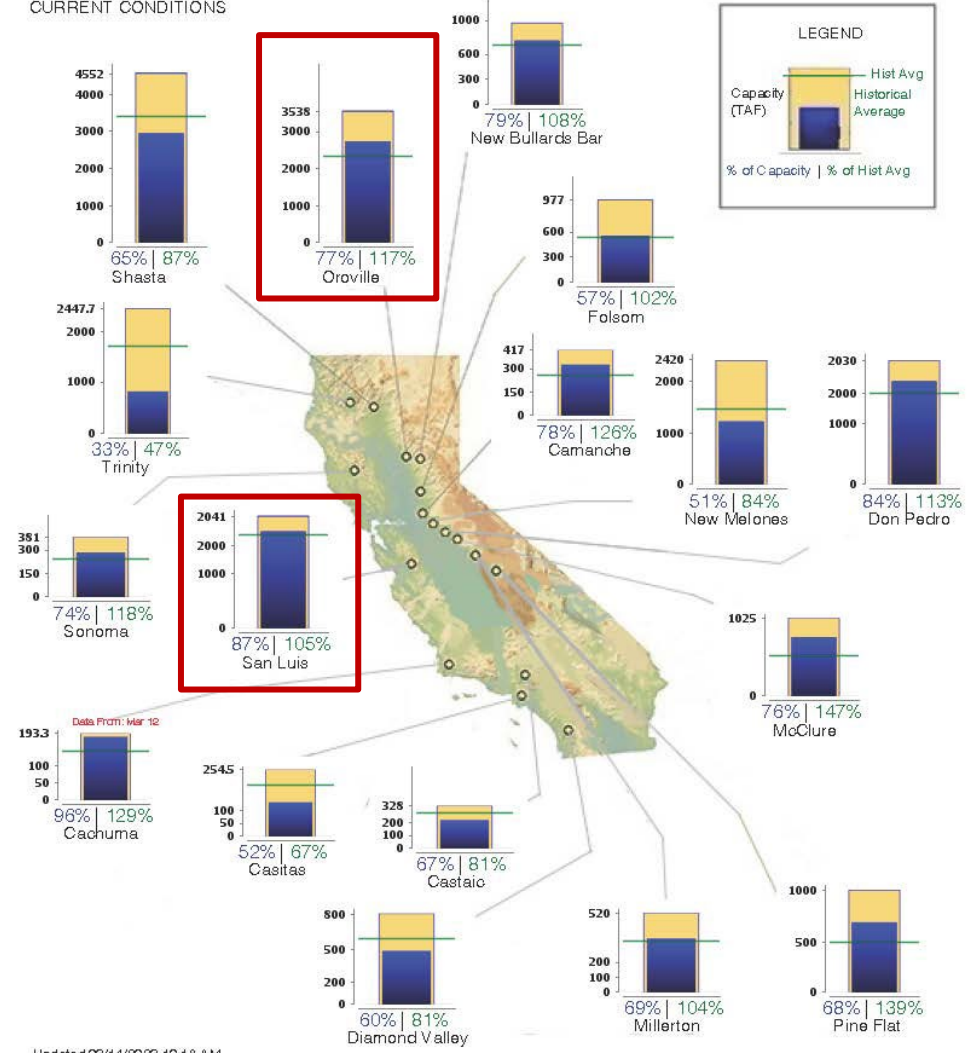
CURRENT CONDITIONS

LEGEND
Capacity (TAF)
Hist Avg
Historical Average
% of Capacity | % of Hist Avg

4552
4000
3000
2000
1000
0
65% | 87%
Shasta

3538
3000
2000
1000
0
77% | 117%
Oroville

1000
600
300
0
79% | 108%
New Bullards Bar

977
600
300
0
57% | 102%
Folsom

2447.7
2000
1000
0
33% | 47%
Trinity

417
300
150
0
78% | 126%
Camanche

2420
2000
1000
0
51% | 84%
New Melones

2030
2000
1000
0
84% | 113%
Don Pedro

381
300
150
0
74% | 118%
Sonoma

2041
2000
1000
0
87% | 105%
San Luis

1025
0
76% | 147%
McClure

Data From: Mar 12
193.3
100
50
0
96% | 129%
Cachuma

254.5
100
50
0
52% | 67%
Casitas

328
200
100
0
67% | 81%
Castaic

800
500
200
0
60% | 81%
Diamond Valley

520
200
100
0
69% | 104%
Millerton

1000
500
0
68% | 139%
Pine Flat

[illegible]